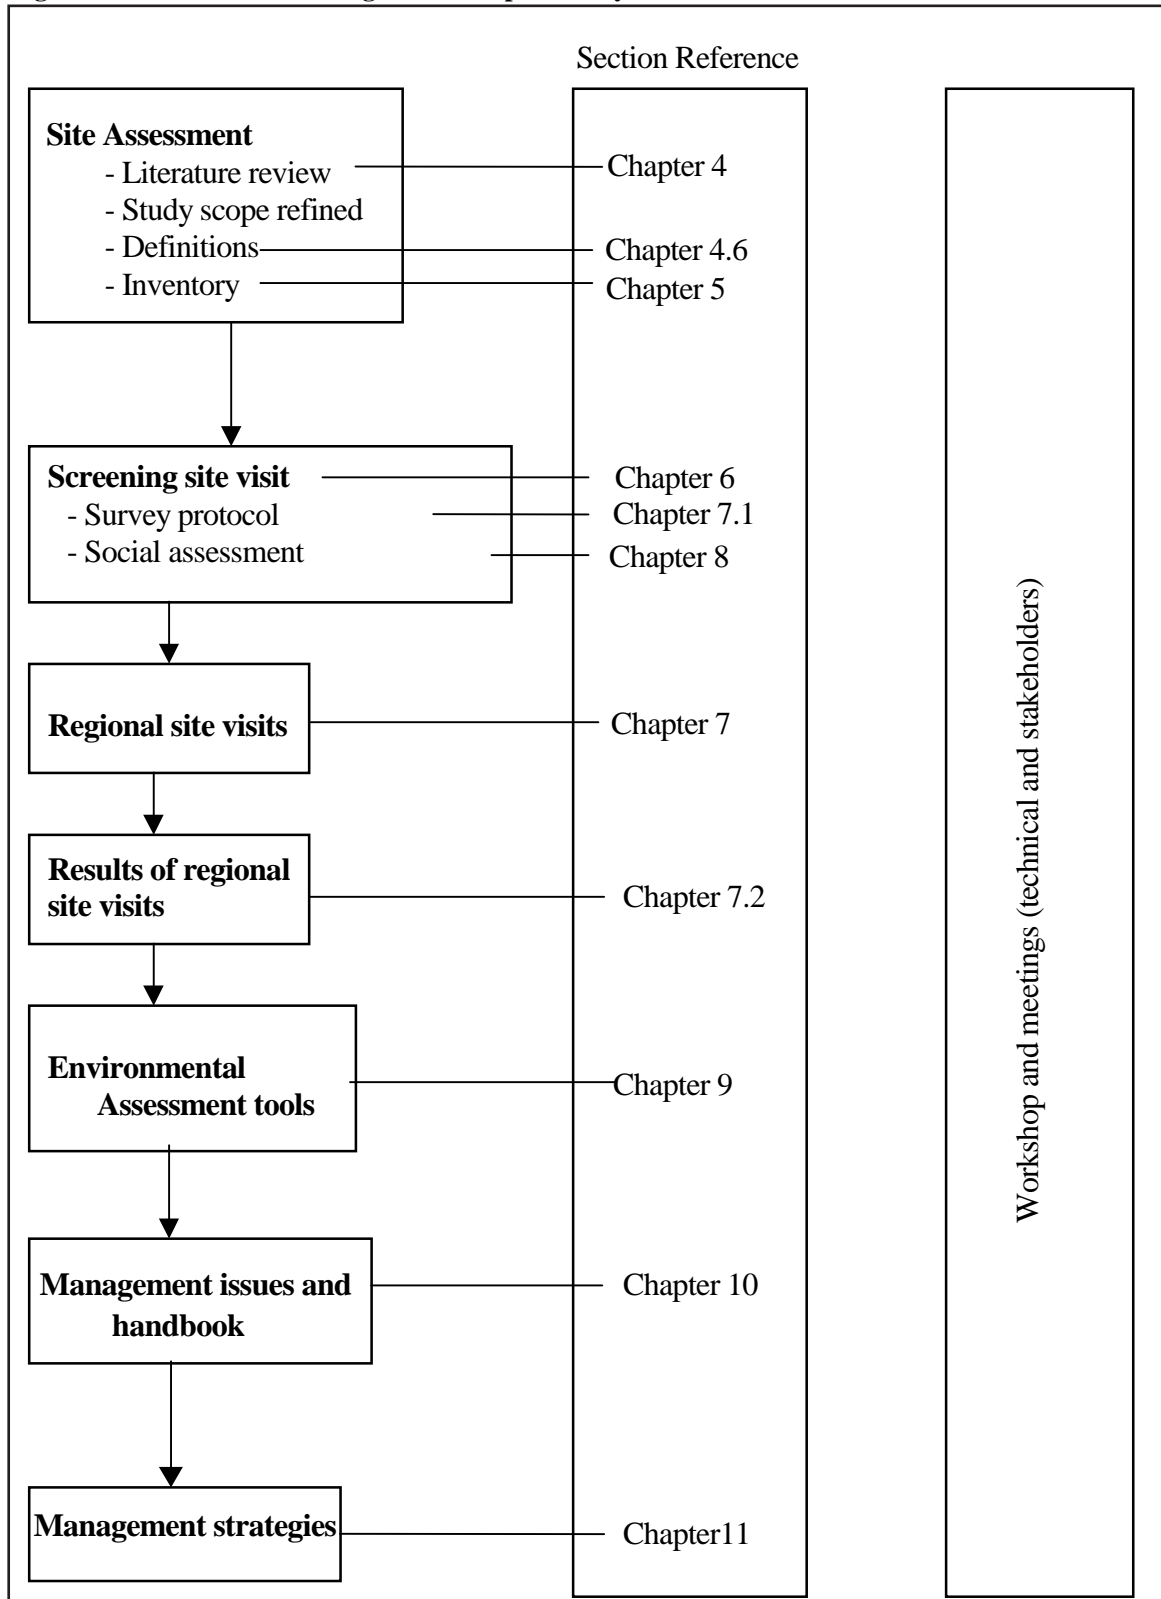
Section Reference

Site Assessment
- Literature review
- Study scope refined
- Definitions
- Inventory

Chapter 4
Chapter 4.6
Chapter 5

Screening site visit
- Survey protocol
- Social assessment

Chapter 6
Chapter 7.1
Chapter 8

Regional site visits

Chapter 7

Results of regional site visits

Chapter 7.2

Environmental Assessment tools

Chapter 9

Management issues and handbook

Chapter 10

Management strategies

Chapter11

Workshop and meetings (technical and stakeholders)